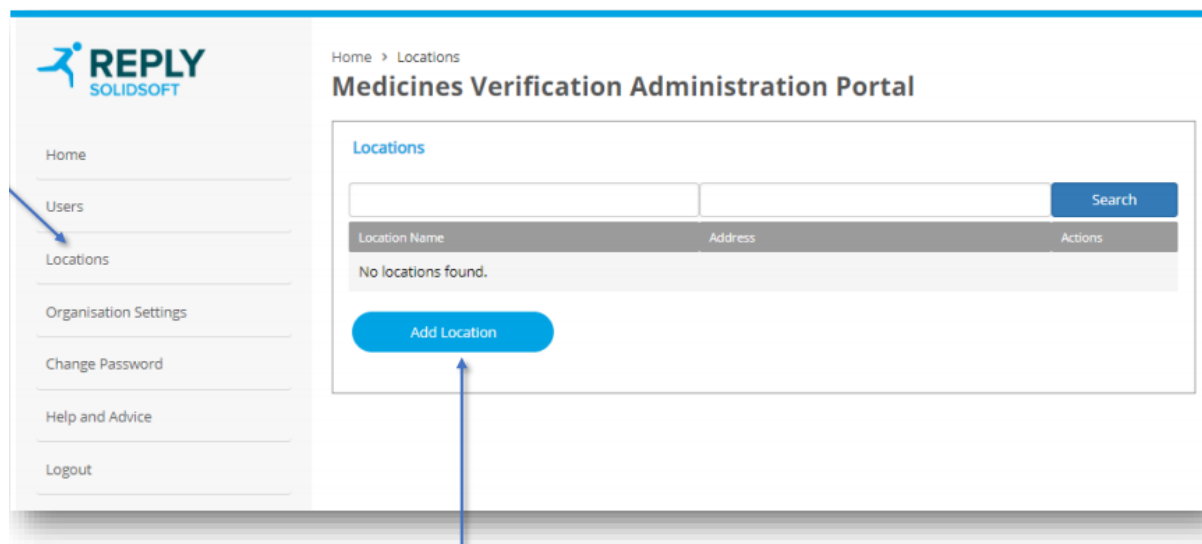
REPLY
SOLIDSOFT

Home
Users
Locations
Organisation Settings
Change Password
Help and Advice
Logout

Home › Locations
Medicines Verification Administration Portal

Locations

Search

| Location Name | Address | Actions |
|---|---|---|
| No locations found. | | |

Add Location